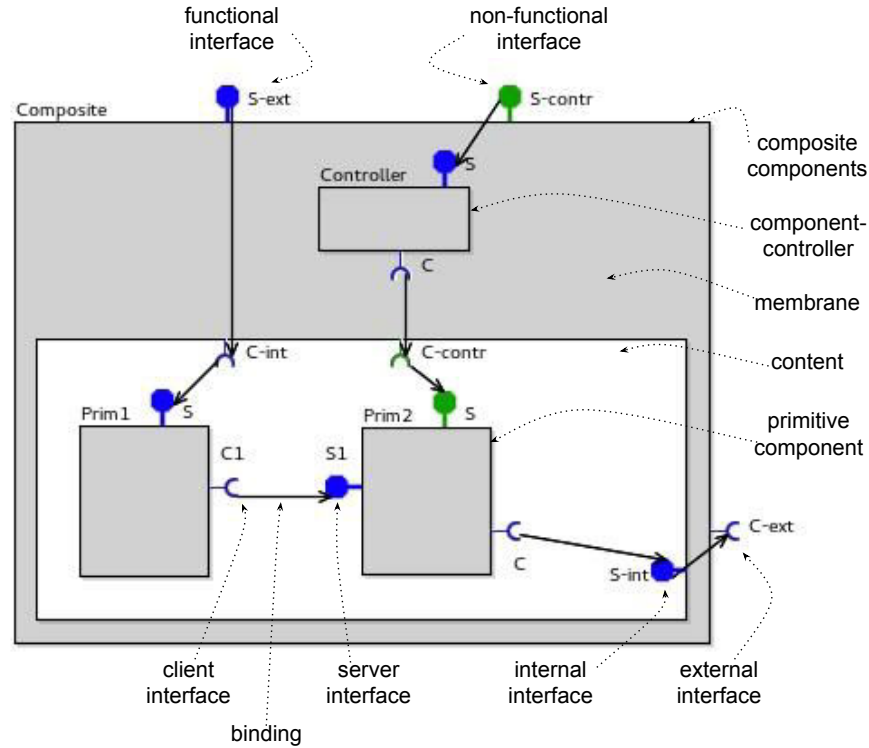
functional interface

non-functional interface

S-ext

S-contr

Composite

composite components

S

Controller

component-controller

C

membrane

C-int

C-contr

content

S

S

primitive component

Prim1

Prim2

C1

S1

C-ext

C

S-int

client interface

binding

server interface

internal interface

external interface